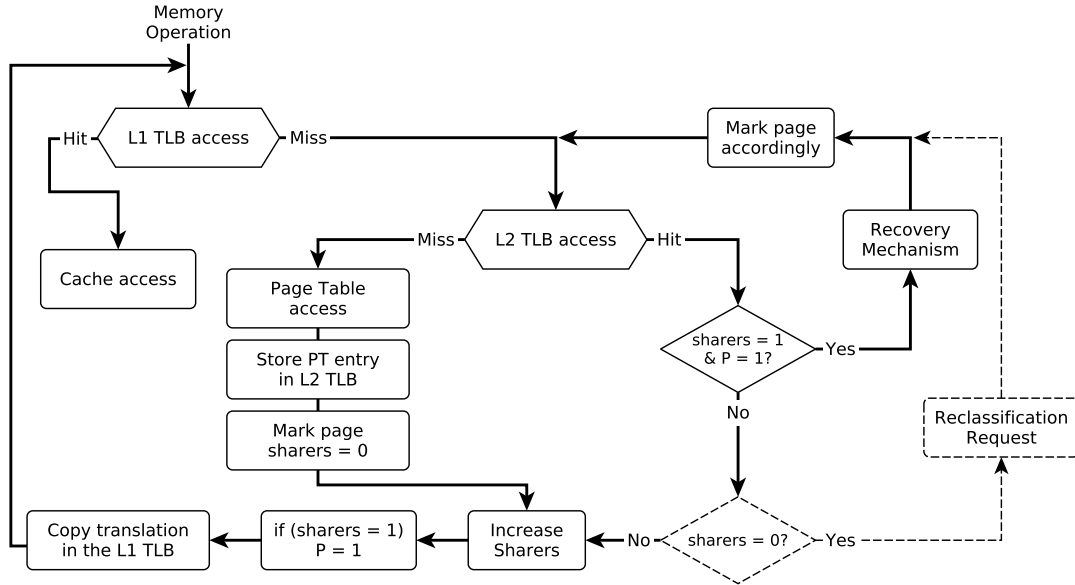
Memory Operation

Hit

L1 TLB access

Miss

Mark page accordingly

Cache access

Miss

L2 TLB access

Hit

Recovery Mechanism

Page Table access

Store PT entry in L2 TLB

Mark page sharers = 0

sharers = 1 & P = 1?

Yes

No

Reclassification Request

Copy translation in the L1 TLB

if (sharers = 1) P = 1

Increase Sharers

No

sharers = 0?

Yes